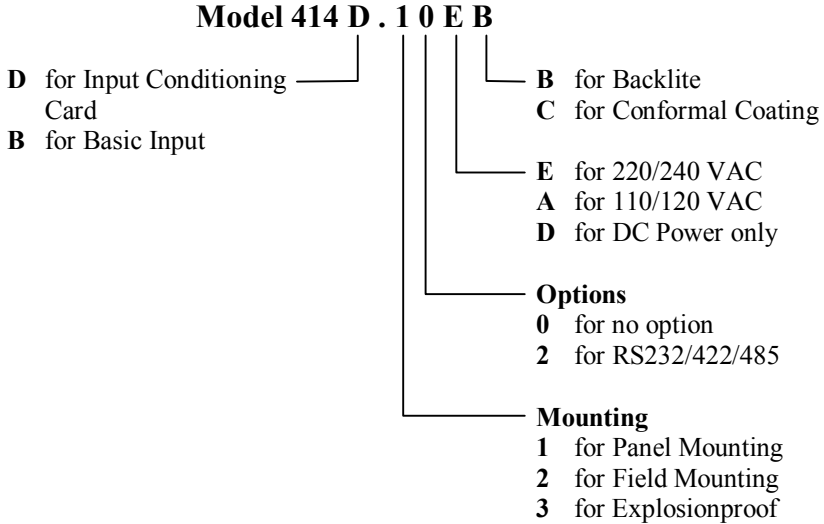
Model 414 D . 1 0 E B

D for Input Conditioning Card
B for Basic Input

B for Backlite
C for Conformal Coating

E for 220/240 VAC
A for 110/120 VAC
D for DC Power only

Options
0 for no option
2 for RS232/422/485

Mounting
1 for Panel Mounting
2 for Field Mounting
3 for Explosionproof